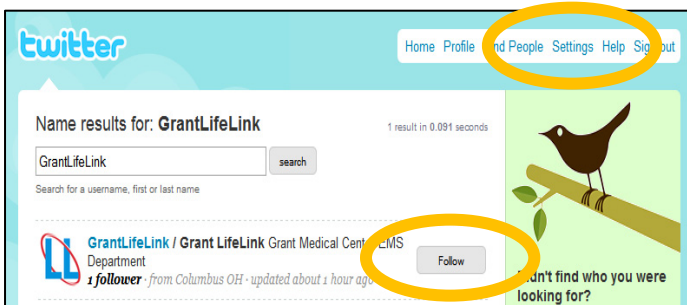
twitter

Home Profile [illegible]nd People Settings Help Sig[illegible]out

Name results for: GrantLifeLink

1 result in 0.091 seconds

GrantLifeLink

search

Search for a username, first or last name

GrantLifeLink / Grant LifeLink Grant Medical Cent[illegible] EMS Department

1 follower · from Columbus OH · updated about 1 hour ago

Follow

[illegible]dn't find who you were looking for?